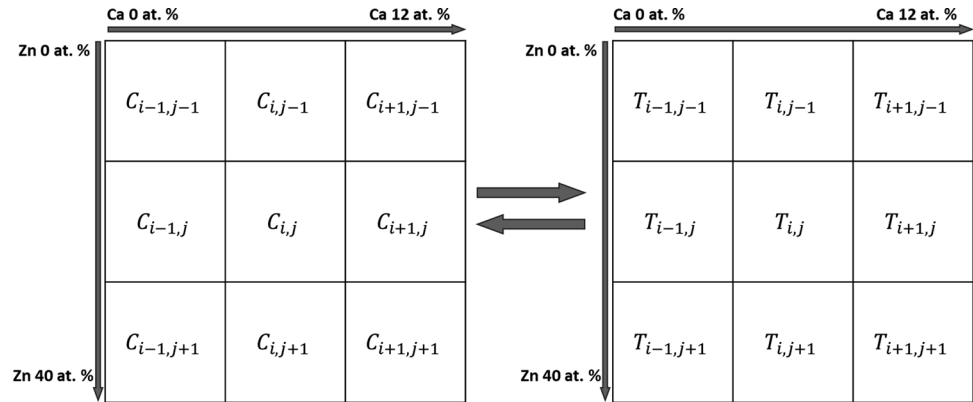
Ca 0 at. %

Ca 12 at. %

Zn 0 at. %

Zn 40 at. %

| $C_{i-1,j-1}$ | $C_{i,j-1}$ | $C_{i+1,j-1}$ |
|---|---|---|
| $C_{i-1,j}$ | $C_{i,j}$ | $C_{i+1,j}$ |
| $C_{i-1,j+1}$ | $C_{i,j+1}$ | $C_{i+1,j+1}$ |

Ca 0 at. %

Ca 12 at. %

Zn 0 at. %

Zn 40 at. %

| $T_{i-1,j-1}$ | $T_{i,j-1}$ | $T_{i+1,j-1}$ |
|---|---|---|
| $T_{i-1,j}$ | $T_{i,j}$ | $T_{i+1,j}$ |
| $T_{i-1,j+1}$ | $T_{i,j+1}$ | $T_{i+1,j+1}$ |